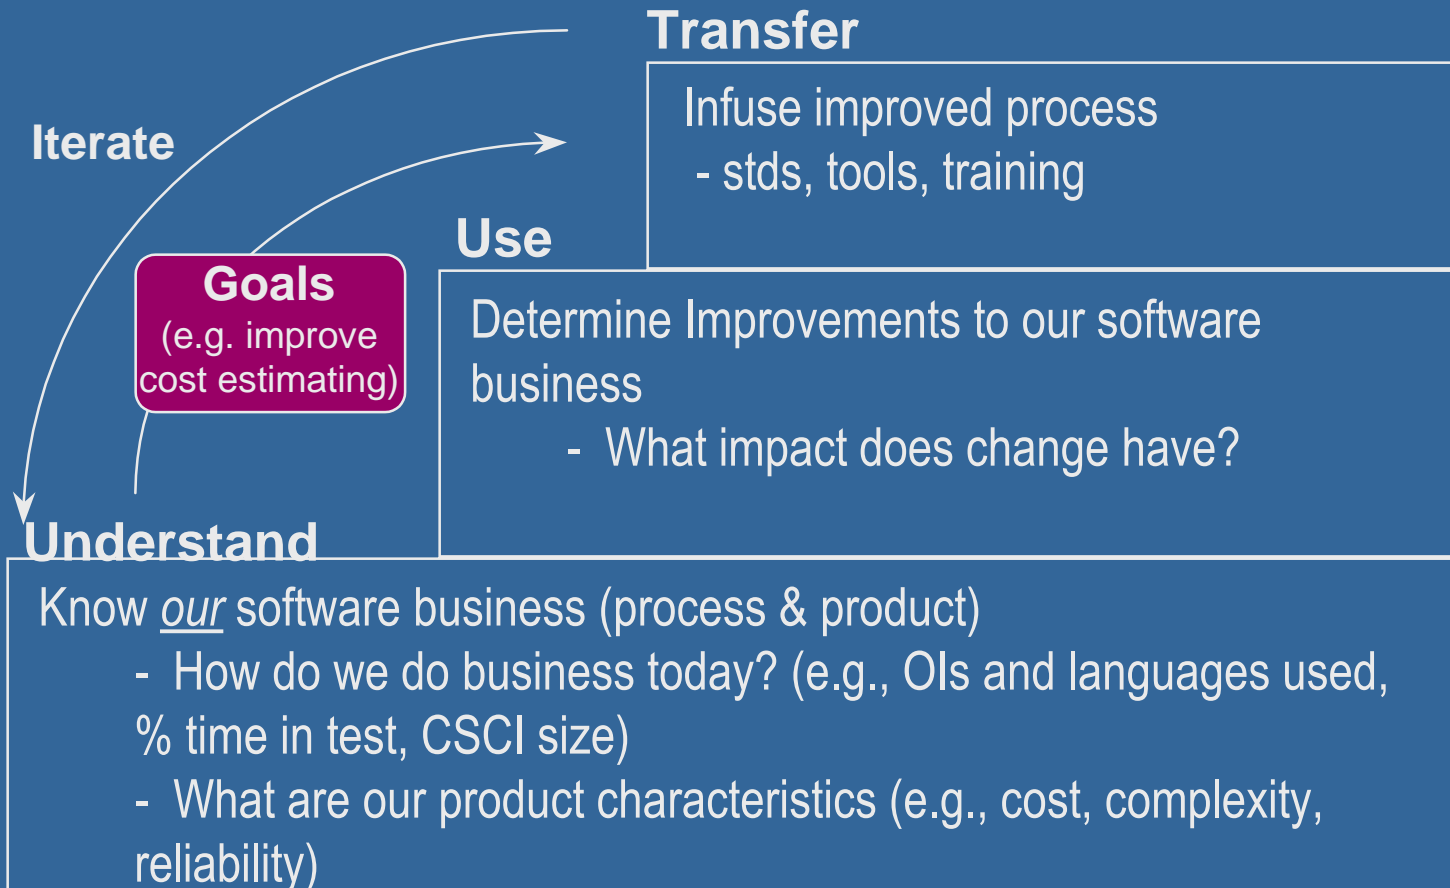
Transfer

Infuse improved process
- stds, tools, training

Iterate

Use

Goals
(e.g. improve cost estimating)

Determine Improvements to our software business
- What impact does change have?

Understand

Know *our* software business (process & product)
- How do we do business today? (e.g., OIs and languages used, % time in test, CSCI size)
- What are our product characteristics (e.g., cost, complexity, reliability)